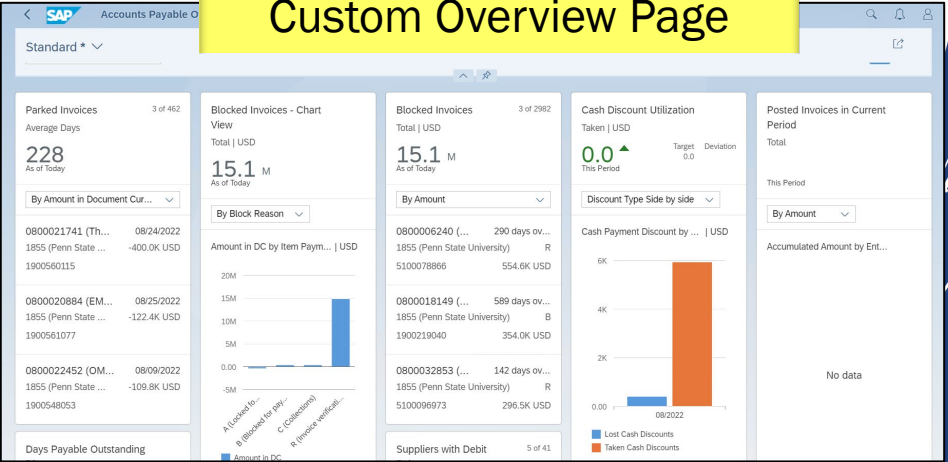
SAP Accounts Payable O

Custom Overview Page

Standard * ∨

Parked Invoices 3 of 462
Average Days
228
As of Today

By Amount in Document Cur...

0800021741 (Th... 08/24/2022
1855 (Penn State ... -400.0K USD
1900560115

0800020884 (EM... 08/25/2022
1855 (Penn State ... -122.4K USD
1900561077

0800022452 (OM... 08/09/2022
1855 (Penn State ... -109.8K USD
1900548053

Days Payable Outstanding

Blocked Invoices - Chart View
Total | USD
15.1 M
As of Today

By Block Reason

Amount in DC by Item Paym... | USD

20M
15M
10M
5M
0.00
-5M

A (Locked fo...
B (Blocked for pay...
C (Collections)
R (Invoice verificati...

Amount in DC

Blocked Invoices 3 of 2982
Total | USD
15.1 M
As of Today

By Amount

0800006240 (... 290 days ov...
1855 (Penn State University) R
5100078866 554.6K USD

0800018149 (... 589 days ov...
1855 (Penn State University) B
1900219040 354.0K USD

0800032853 (... 142 days ov...
1855 (Penn State University) R
5100096973 296.5K USD

Suppliers with Debit 5 of 41

Cash Discount Utilization
Taken | USD
0.0
This Period
Target 0.0
Deviation

Discount Type Side by side

Cash Payment Discount by ... | USD

6K
4K
2K
0.00
08/2022

Lost Cash Discounts
Taken Cash Discounts

Posted Invoices in Current Period
Total

This Period

By Amount

Accumulated Amount by Ent...

No data